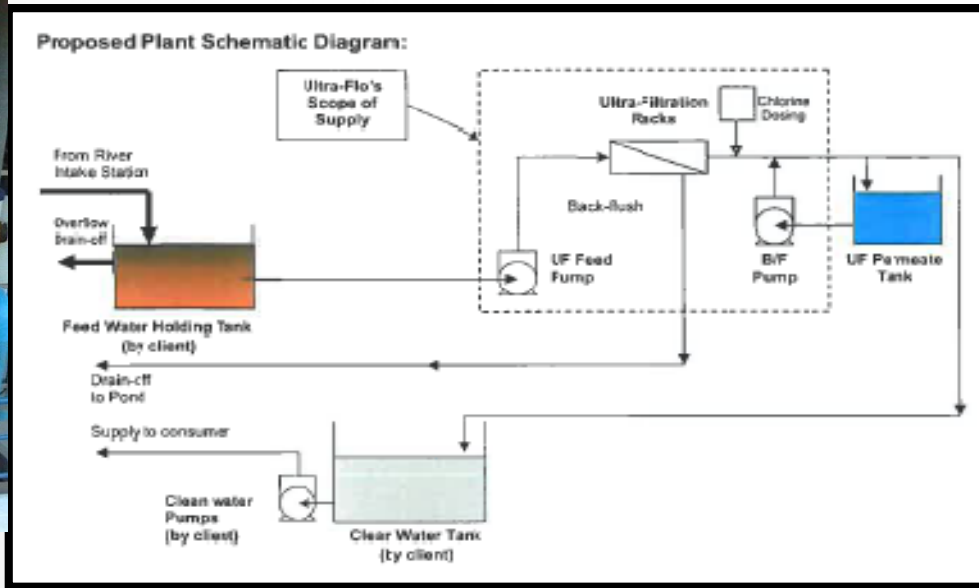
Proposed Plant Schematic Diagram:

Ultra-Flo's Scope of Supply

Ultra-Filtration Racks

Chlorine Dosing

From River Intake Station

Overflow Drain-off

Back-flush

UF Feed Pump

B/F Pump

UF Permeate Tank

Feed Water Holding Tank (by client)

Drain-off to Pond

Supply to consumer

Clean water Pumps (by client)

Clear Water Tank (by client)